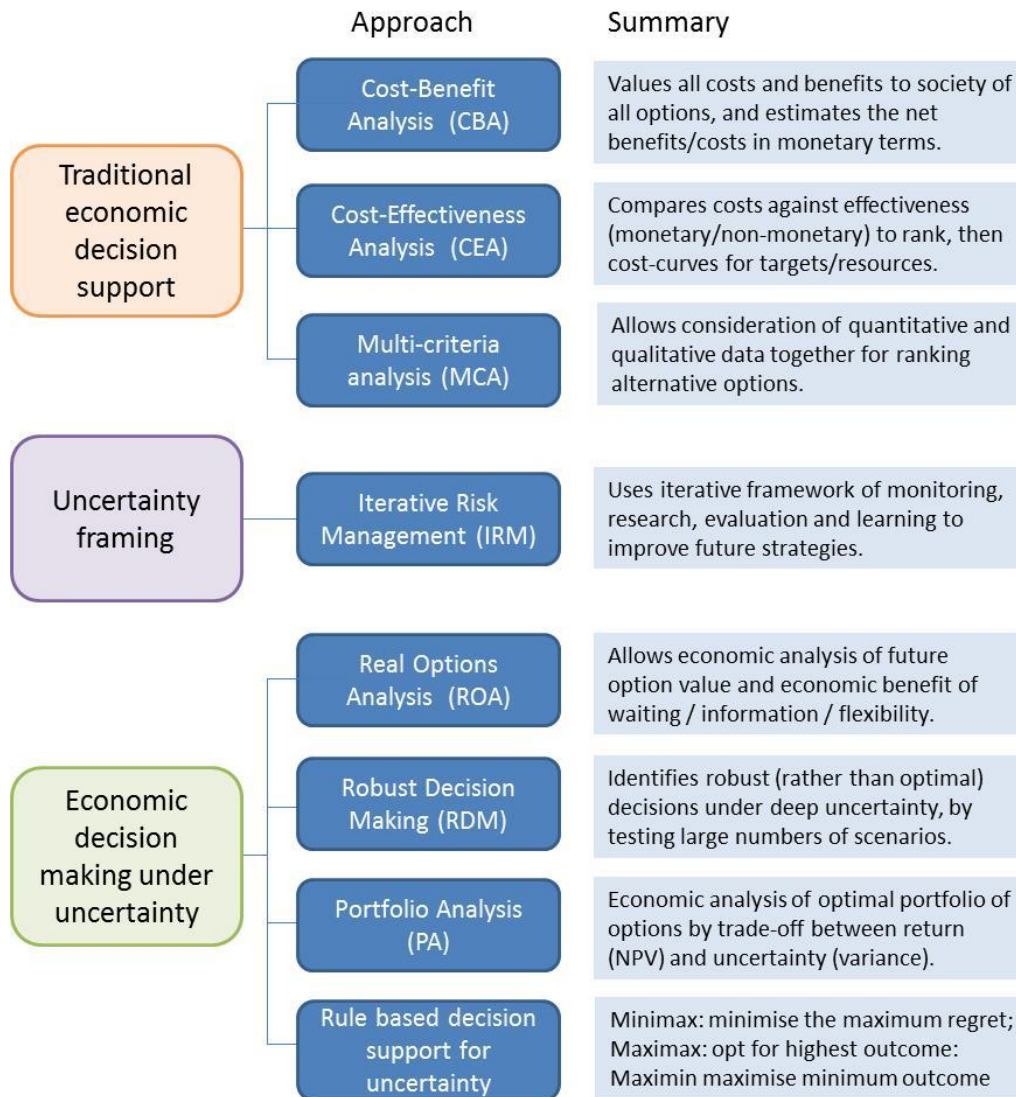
Approach

Summary

Traditional economic decision support

Cost-Benefit Analysis (CBA)

Values all costs and benefits to society of all options, and estimates the net benefits/costs in monetary terms.

Cost-Effectiveness Analysis (CEA)

Compares costs against effectiveness (monetary/non-monetary) to rank, then cost-curves for targets/resources.

Multi-criteria analysis (MCA)

Allows consideration of quantitative and qualitative data together for ranking alternative options.

Uncertainty framing

Iterative Risk Management (IRM)

Uses iterative framework of monitoring, research, evaluation and learning to improve future strategies.

Economic decision making under uncertainty

Real Options Analysis (ROA)

Allows economic analysis of future option value and economic benefit of waiting / information / flexibility.

Robust Decision Making (RDM)

Identifies robust (rather than optimal) decisions under deep uncertainty, by testing large numbers of scenarios.

Portfolio Analysis (PA)

Economic analysis of optimal portfolio of options by trade-off between return (NPV) and uncertainty (variance).

Rule based decision support for uncertainty

Minimax: minimise the maximum regret; Maximax: opt for highest outcome: Maximin maximise minimum outcome